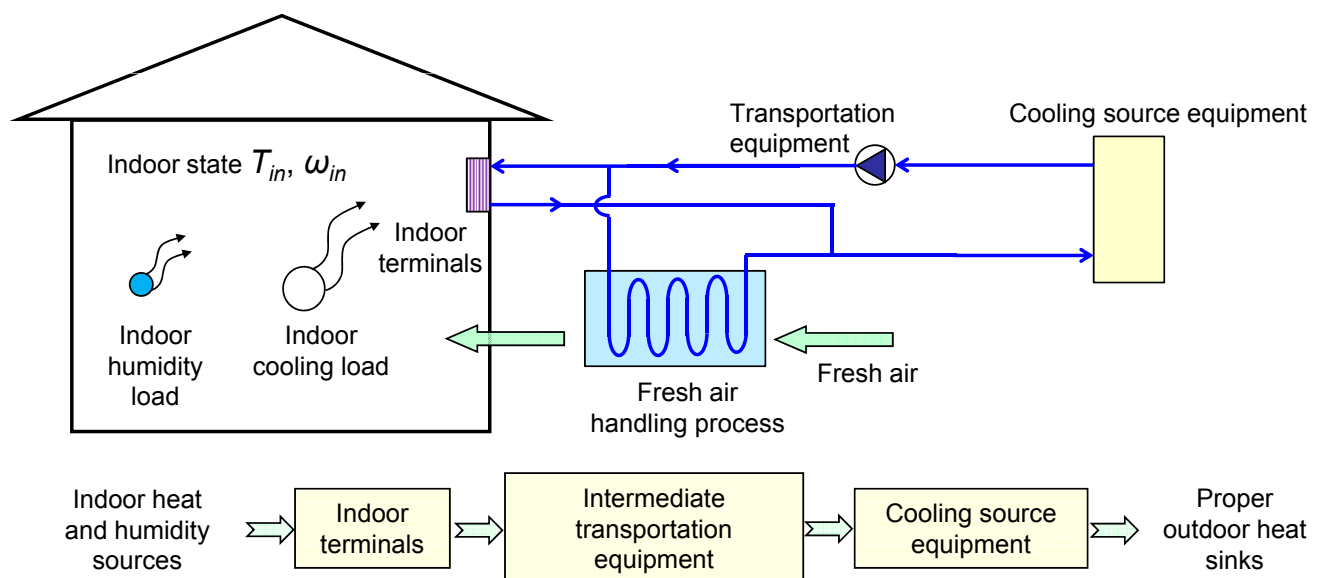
Transportation equipment

Cooling source equipment

Indoor state $T_{in}$, $\omega_{in}$

Indoor terminals

Indoor humidity load

Indoor cooling load

Fresh air handling process

Fresh air

Indoor heat and humidity sources

Indoor terminals

Intermediate transportation equipment

Cooling source equipment

Proper outdoor heat sinks